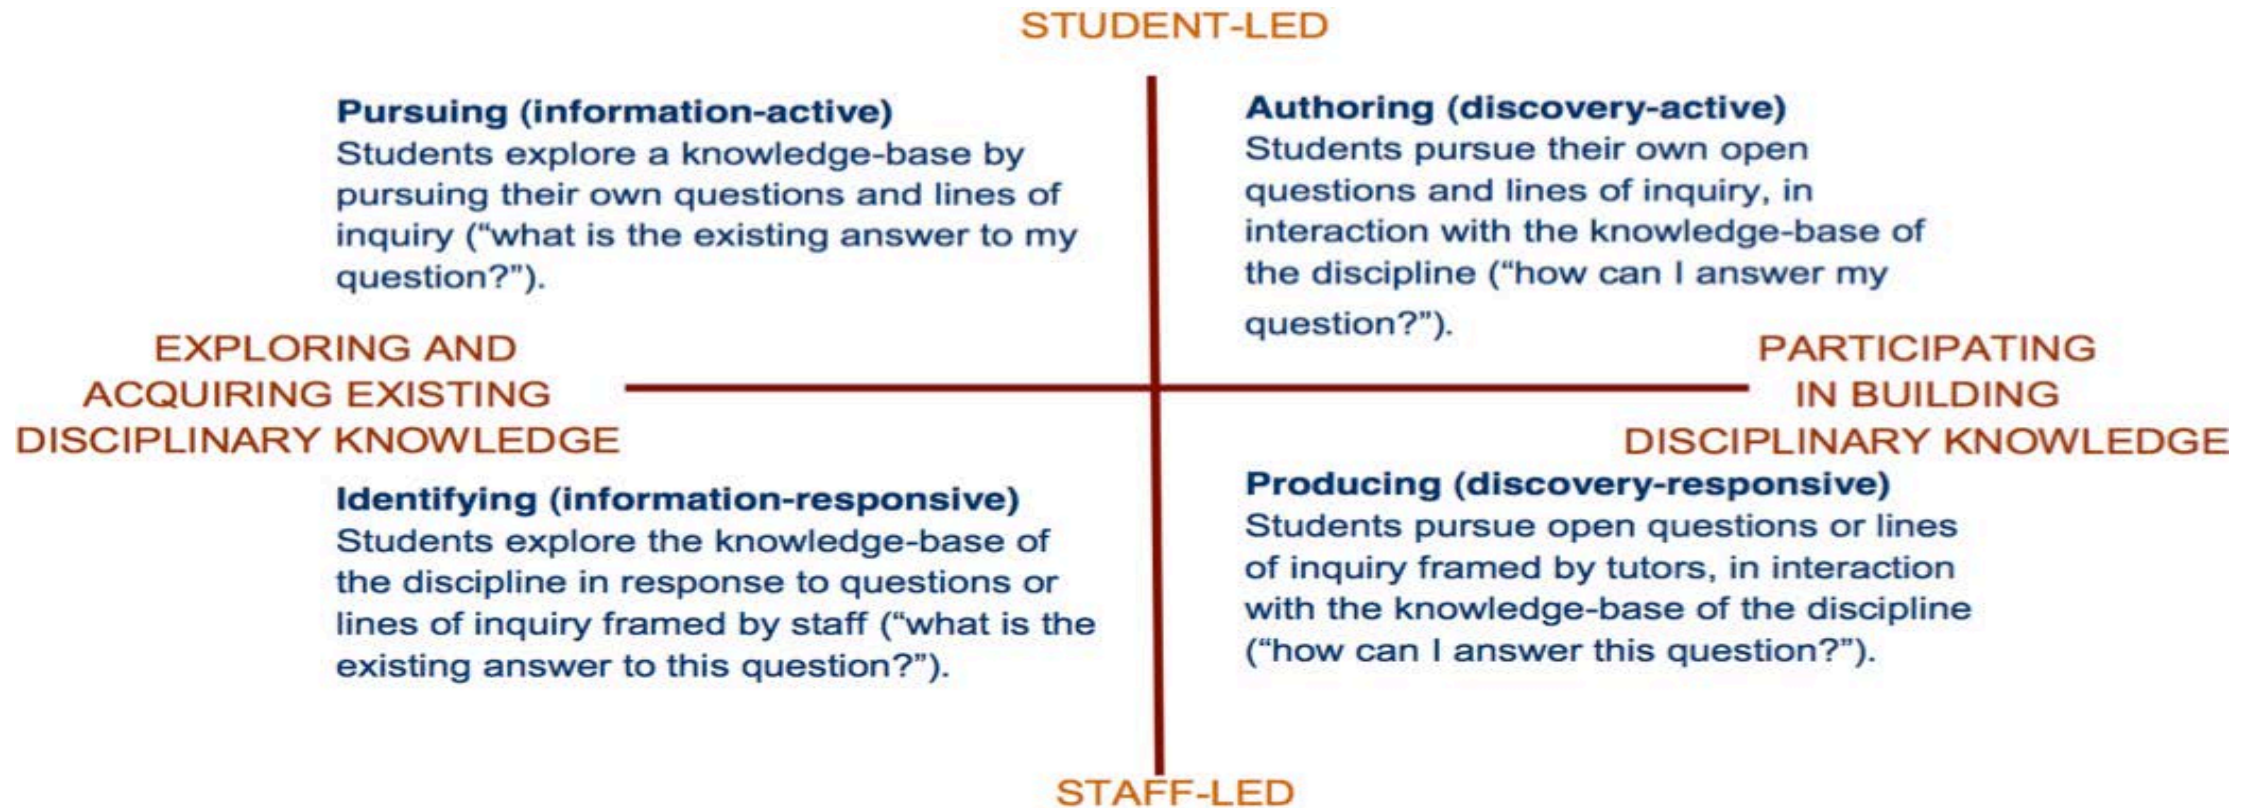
STUDENT-LED

Pursuing (information-active)
Students explore a knowledge-base by pursuing their own questions and lines of inquiry (“what is the existing answer to my question?”).

Authoring (discovery-active)
Students pursue their own open questions and lines of inquiry, in interaction with the knowledge-base of the discipline (“how can I answer my question?”).

EXPLORING AND ACQUIRING EXISTING DISCIPLINARY KNOWLEDGE

PARTICIPATING IN BUILDING DISCIPLINARY KNOWLEDGE

Identifying (information-responsive)
Students explore the knowledge-base of the discipline in response to questions or lines of inquiry framed by staff (“what is the existing answer to this question?”).

Producing (discovery-responsive)
Students pursue open questions or lines of inquiry framed by tutors, in interaction with the knowledge-base of the discipline (“how can I answer this question?”).

STAFF-LED